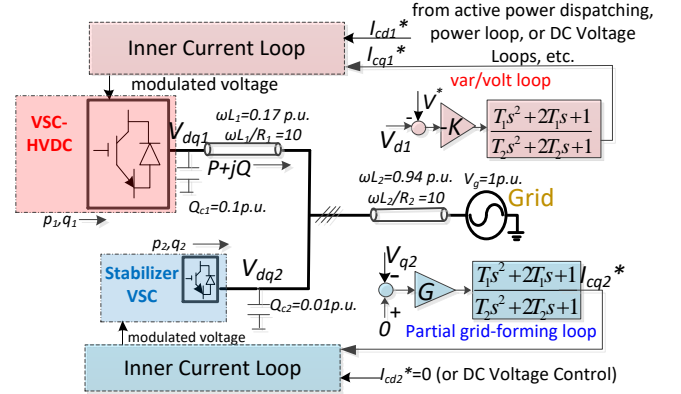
Inner Current Loop

$I_{cd1}$*
$I_{cq1}$*
from active power dispatching, power loop, or DC Voltage Loops, etc.

modulated voltage

var/volt loop

$V^*$
$V_{d1}$
$K$
$\frac{T_1s^2+2T_1s+1}{T_2s^2+2T_2s+1}$

VSC-HVDC

$V_{dq1}$
$\omega L_1$=0.17 p.u.
$\omega L_1/R_1$ =10
P+jQ
$Q_{c1}$=0.1p.u.
$p_1,q_1$

$\omega L_2$=0.94 p.u.
$\omega L_2/R_2$ =10
$V_g$=1p.u.
Grid

$p_2,q_2$
Stabilizer VSC
$V_{dq2}$
$Q_{c2}$=0.01p.u.

$V_{q2}$
-
+
0
$G$
$\frac{T_1s^2+2T_1s+1}{T_2s^2+2T_2s+1}$
$I_{cq2}$*
Partial grid-forming loop

modulated voltage

Inner Current Loop

$I_{cd2}$*=0 (or DC Voltage Control)